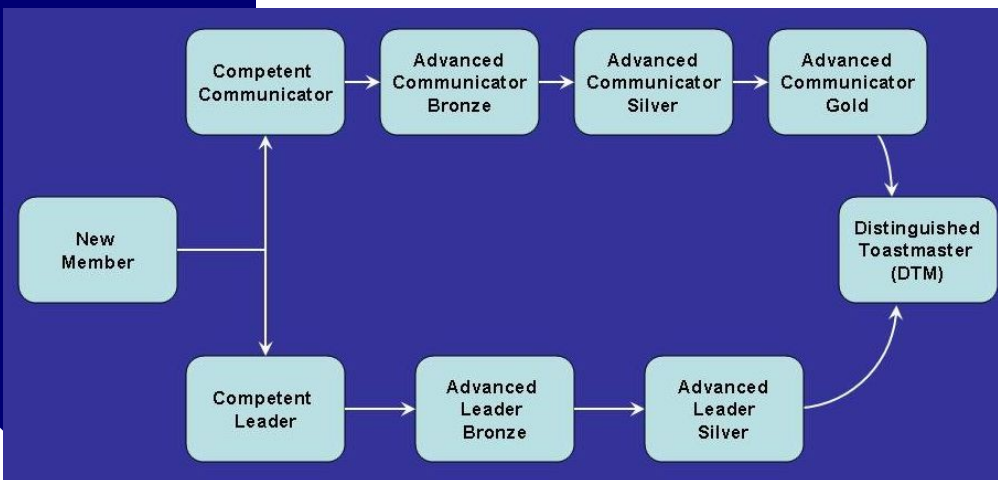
New Member

Competent Communicator

Advanced Communicator Bronze

Advanced Communicator Silver

Advanced Communicator Gold

Competent Leader

Advanced Leader Bronze

Advanced Leader Silver

Distinguished Toastmaster (DTM)